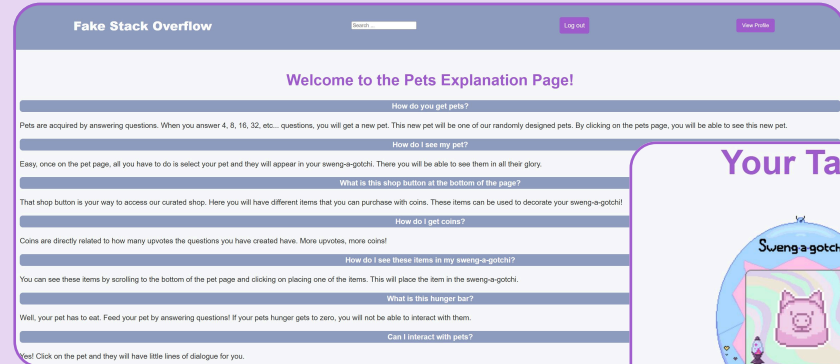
Fake Stack Overflow

Search ...

Log out

View Profile

Welcome to the Pets Explanation Page!

How do you get pets?

Pets are acquired by answering questions. When you answer 4, 8, 16, 32, etc... questions, you will get a new pet. This new pet will be one of our randomly designed pets. By clicking on the pets page, you will be able to see this new pet.

How do I see my pet?

Easy, once on the pet page, all you have to do is select your pet and they will appear in your sweng-a-gotchi. There you will be able to see them in all their glory.

What is this shop button at the bottom of the page?

That shop button is your way to access our curated shop. Here you will have different items that you can purchase with coins. These items can be used to decorate your sweng-a-gotchi!

How do I get coins?

Coins are directly related to how many upvotes the questions you have created have. More upvotes, more coins!

How do I see these items in my sweng-a-gotchi?

You can see these items by scrolling to the bottom of the pet page and clicking on placing one of the items. This will place the item in the sweng-a-gotchi.

What is this hunger bar?

Well, your pet has to eat. Feed your pet by answering questions! If your pets hunger gets to zero, you will not be able to interact with them.

Can I interact with pets?

Yes! Click on the pet and they will have little lines of dialogue for you.

Your Ta

Sweng-a-gotch